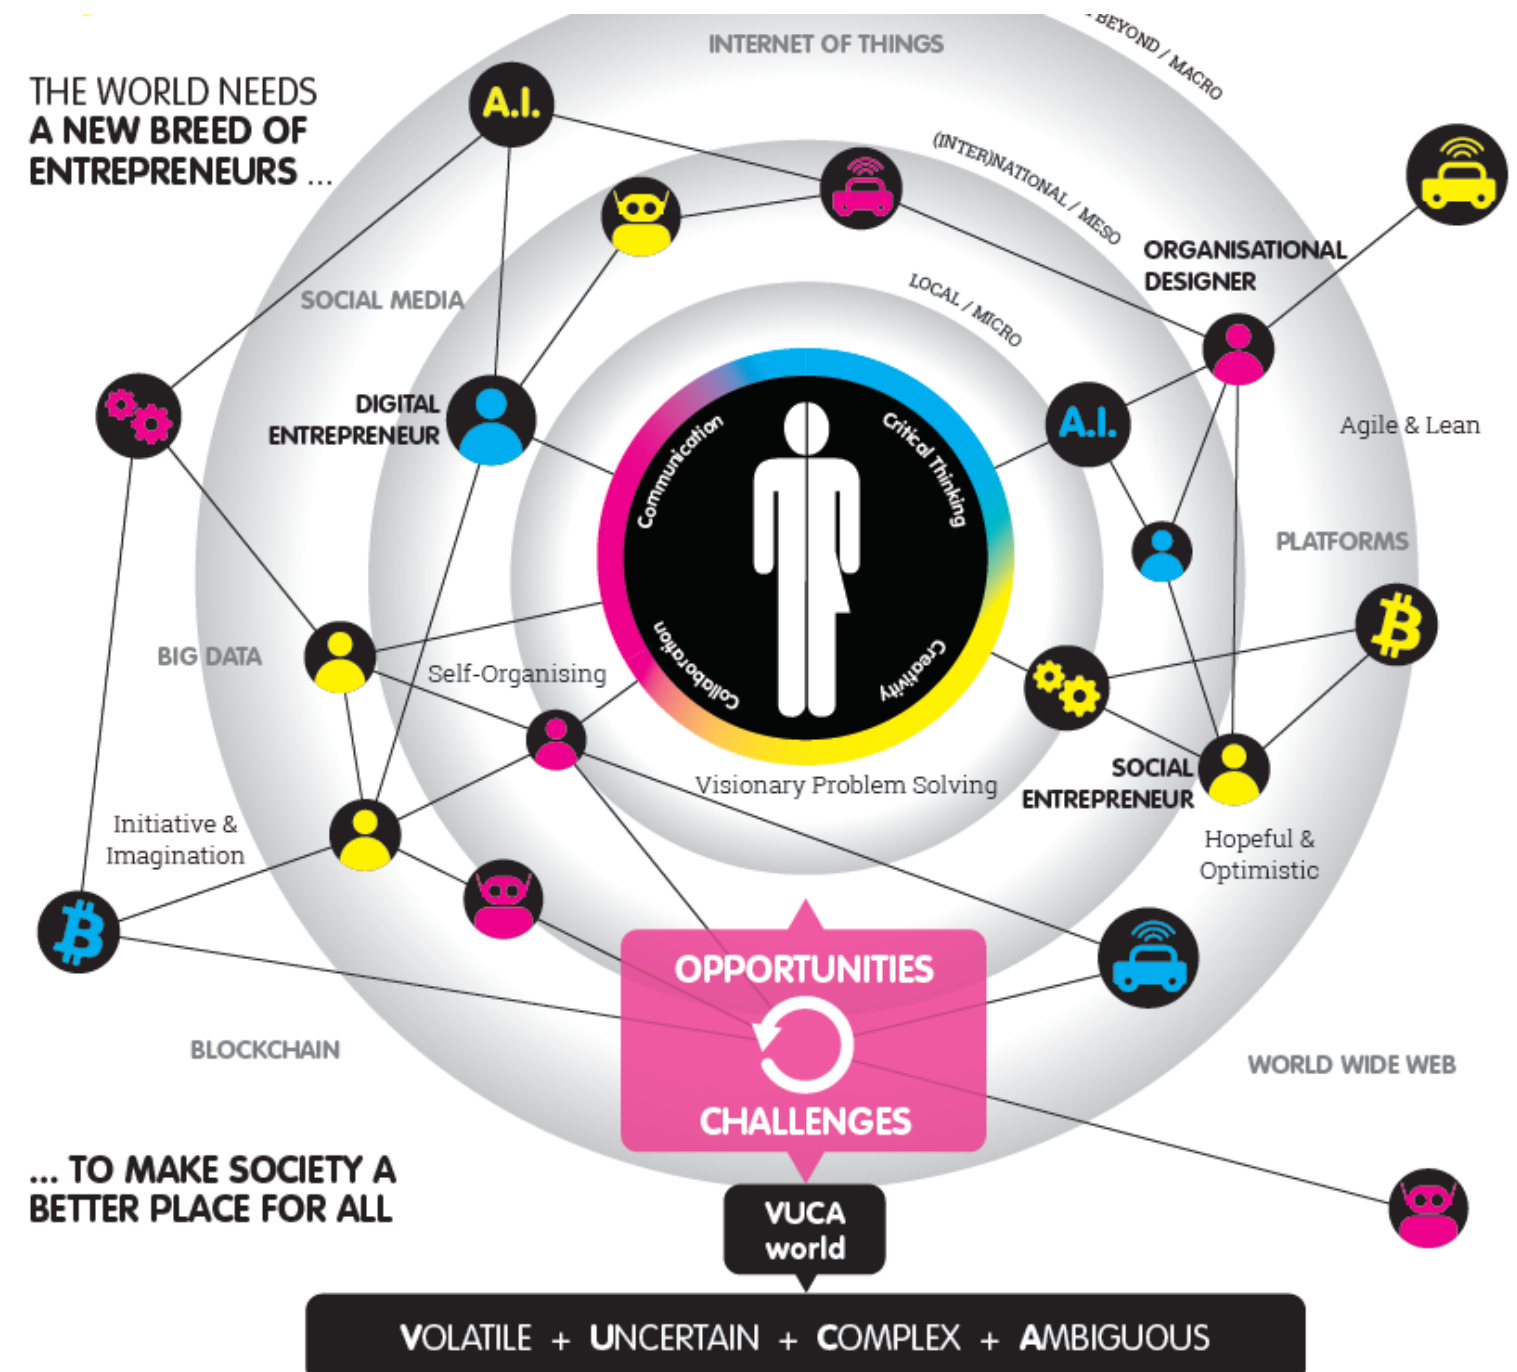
THE WORLD NEEDS
A NEW BREED OF
ENTREPRENEURS ...

INTERNET OF THINGS

BEYOND / MACRO

A.I.

(INTER)NATIONAL / MESO

ORGANISATIONAL DESIGNER

LOCAL / MICRO

SOCIAL MEDIA

DIGITAL ENTREPRENEUR

A.I.

Agile & Lean

Communication

Critical Thinking

Collaboration

Creativity

PLATFORMS

BIG DATA

Self-Organising

Visionary Problem Solving

SOCIAL ENTREPRENEUR

Initiative & Imagination

Hopeful & Optimistic

OPPORTUNITIES

CHALLENGES

BLOCKCHAIN

WORLD WIDE WEB

... TO MAKE SOCIETY A
BETTER PLACE FOR ALL

VUCA world

VOLATILE + UNCERTAIN + COMPLEX + AMBIGUOUS